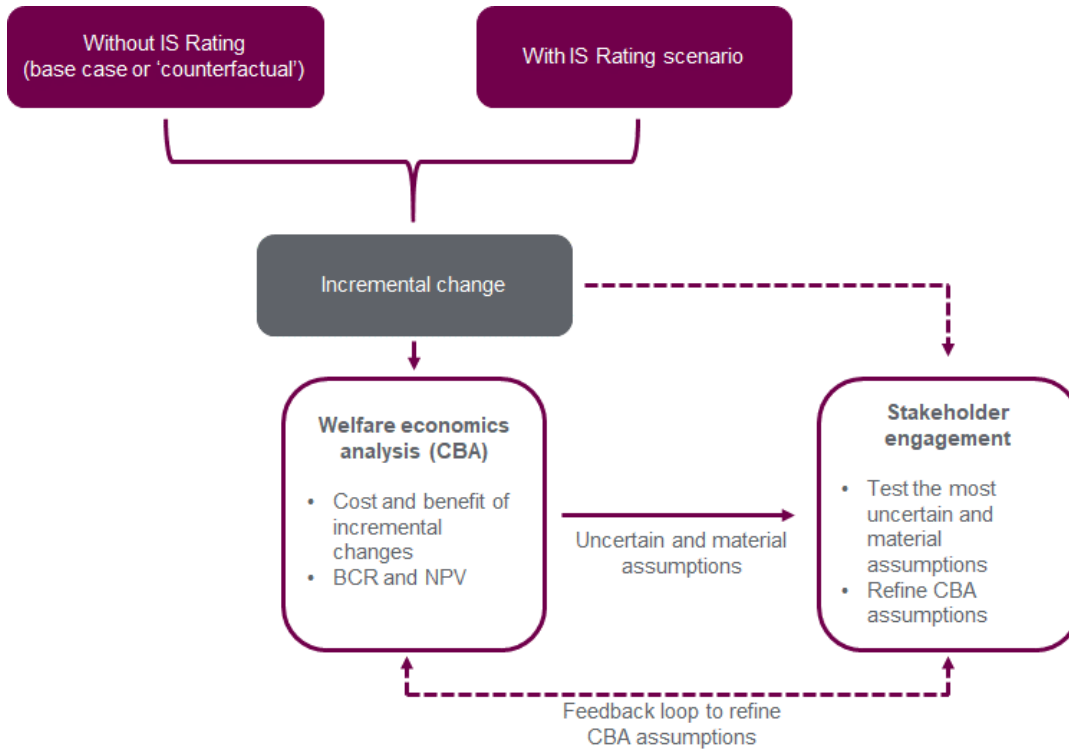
Without IS Rating
(base case or 'counterfactual')

With IS Rating scenario

Incremental change

Welfare economics analysis (CBA)

- Cost and benefit of incremental changes
- BCR and NPV

Uncertain and material assumptions

Stakeholder engagement

- Test the most uncertain and material assumptions
- Refine CBA assumptions

Feedback loop to refine CBA assumptions